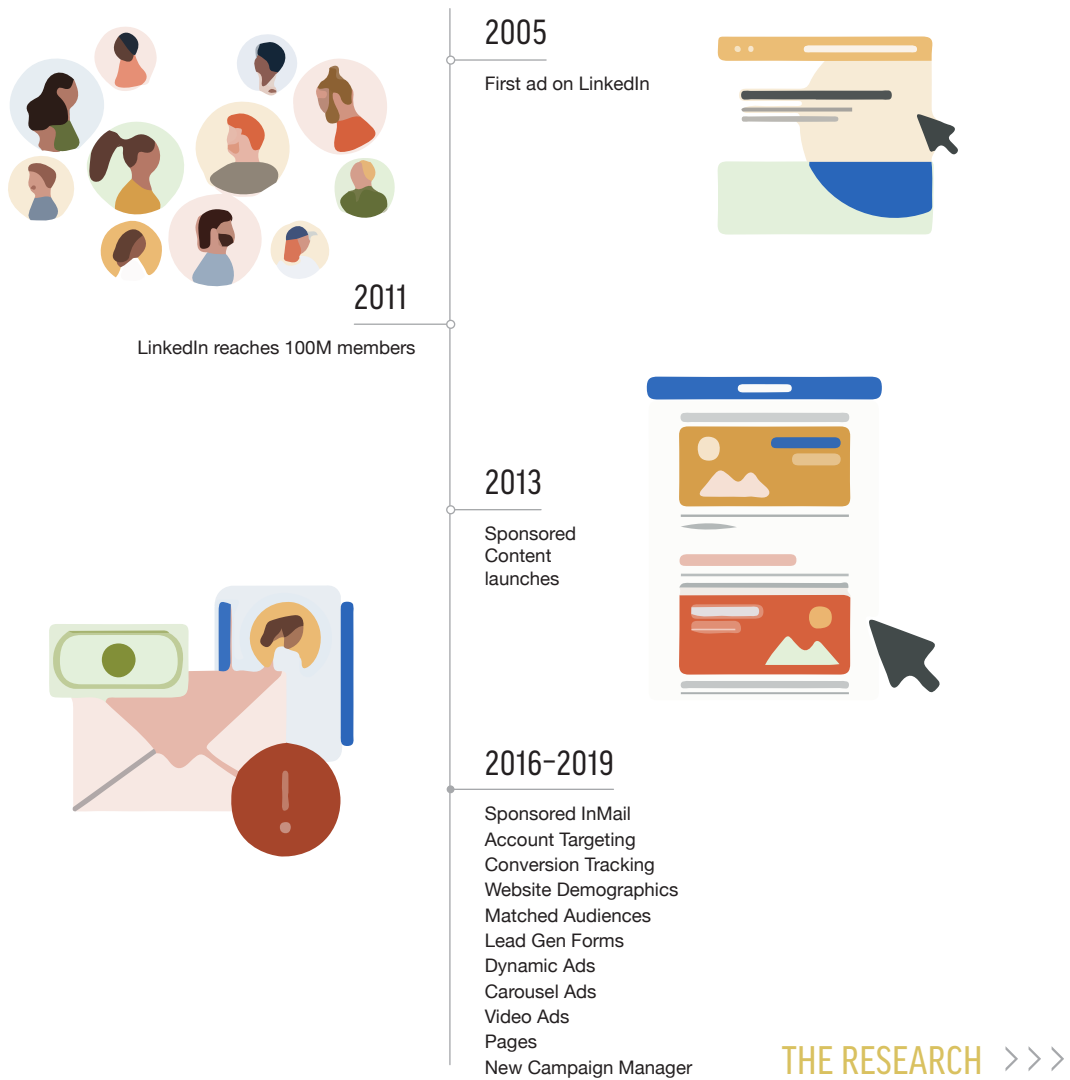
2005

First ad on LinkedIn

2011

LinkedIn reaches 100M members

2013

Sponsored Content launches

2016–2019

Sponsored InMail
Account Targeting
Conversion Tracking
Website Demographics
Matched Audiences
Lead Gen Forms
Dynamic Ads
Carousel Ads
Video Ads
Pages
New Campaign Manager

THE RESEARCH >>>